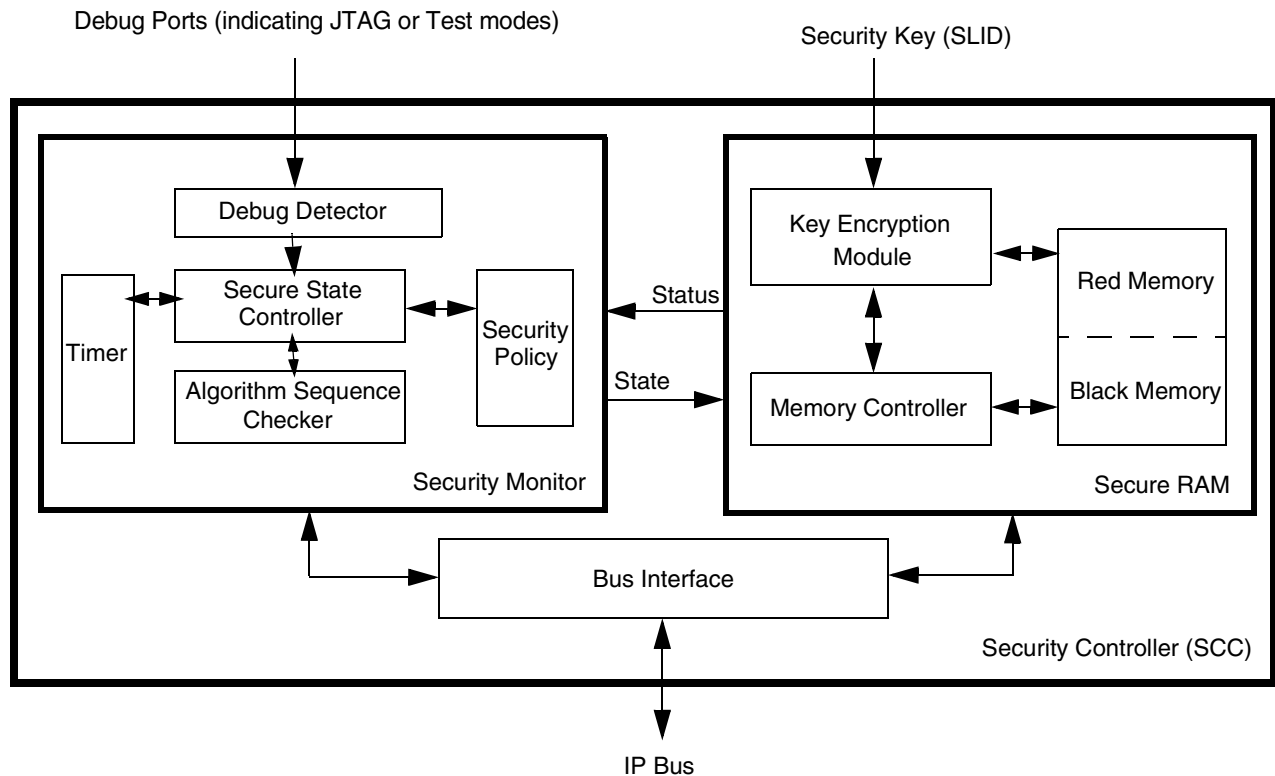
Debug Ports (indicating JTAG or Test modes)

Security Key (SLID)

Debug Detector

Timer

Secure State Controller

Security Policy

Algorithm Sequence Checker

Security Monitor

Status

State

Key Encryption Module

Red Memory

Memory Controller

Black Memory

Secure RAM

Bus Interface

Security Controller (SCC)

IP Bus